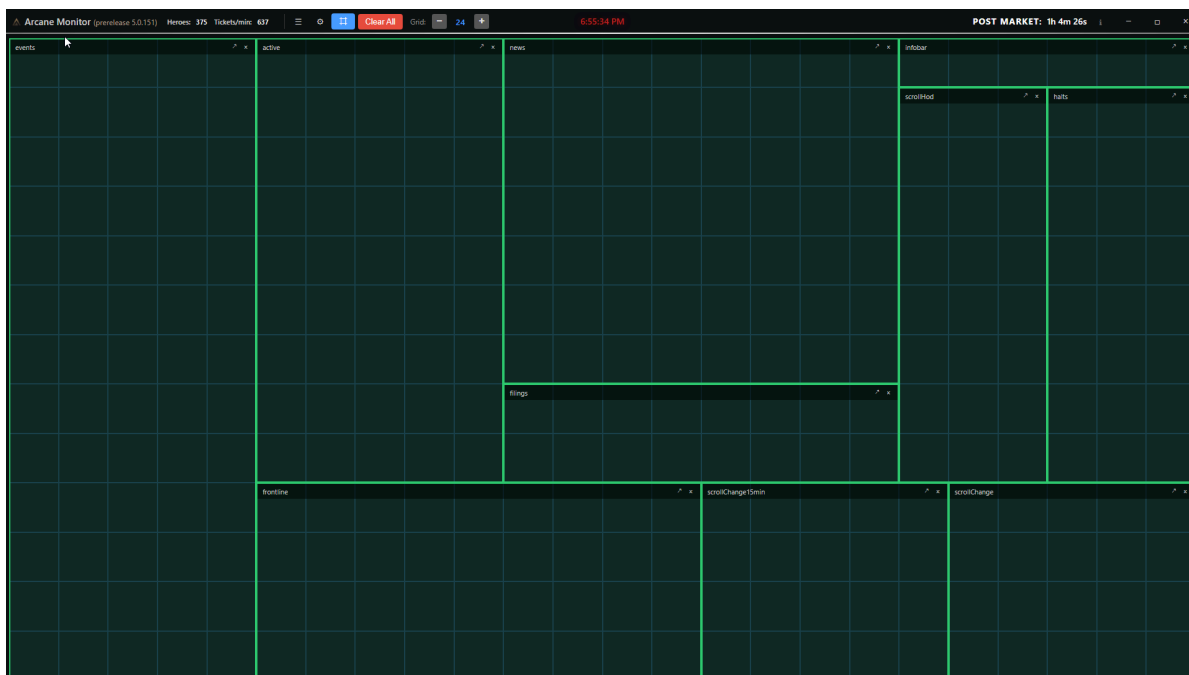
Arcane Monitor (prerelease 5.0.151) Heroes: 375 Tickets/min: 637 Clear All Grid: − 24 + 6:55:34 PM POST MARKET: 1h 4m 26s

events ↗ ×

active ↗ ×

news ↗ ×

infobar ↗ ×

scrollHod ↗ ×

halts ↗ ×

filings ↗ ×

frontline ↗ ×

scrollChange15min ↗ ×

scrollChange ↗ ×